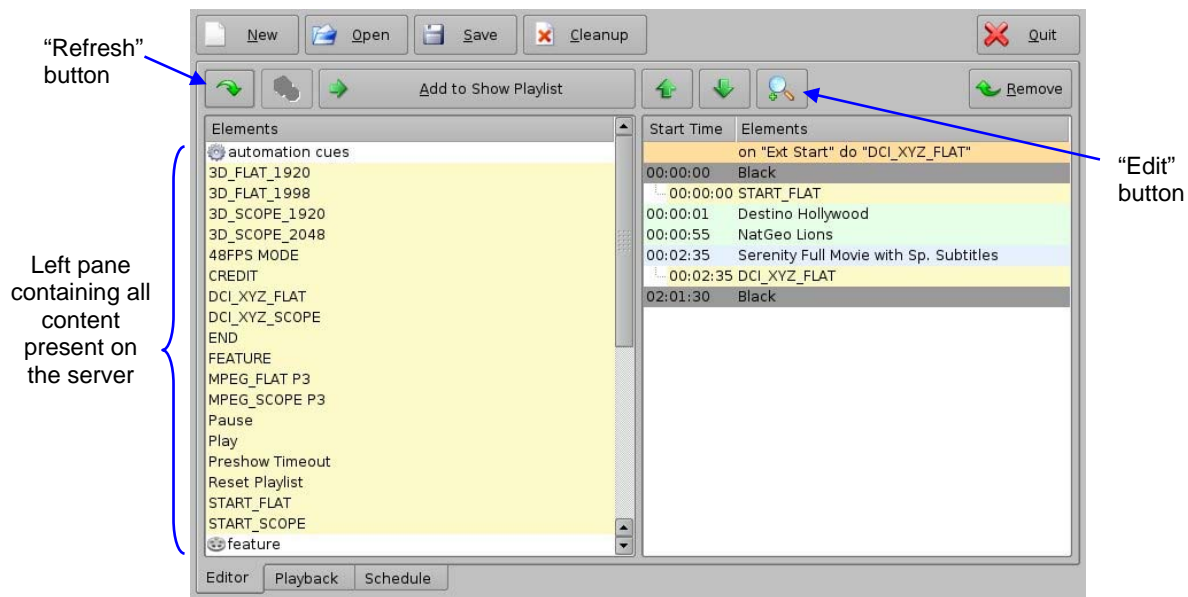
New
Open
Save
Cleanup
Quit

"Refresh" button

Add to Show Playlist
Remove

Elements
automation cues
3D_FLAT_1920
3D_FLAT_1998
3D_SCOPE_1920
3D_SCOPE_2048
48FPS MODE
CREDIT
DCI_XYZ_FLAT
DCI_XYZ_SCOPE
END
FEATURE
MPEG_FLAT P3
MPEG_SCOPE P3
Pause
Play
Preshow Timeout
Reset Playlist
START_FLAT
START_SCOPE
feature

| Start Time | Elements |
|---|---|
| | on "Ext Start" do "DCI_XYZ_FLAT" |
| 00:00:00 | Black |
| 00:00:00 | START_FLAT |
| 00:00:01 | Destino Hollywood |
| 00:00:55 | NatGeo Lions |
| 00:02:35 | Serenity Full Movie with Sp. Subtitles |
| 00:02:35 | DCI_XYZ_FLAT |
| 02:01:30 | Black |

"Edit" button

Left pane containing all content present on the server

Editor
Playback
Schedule